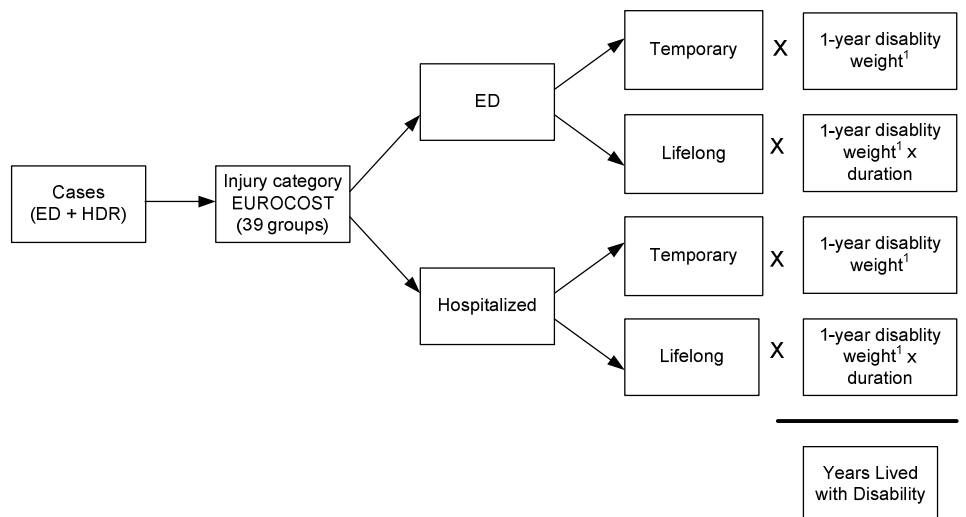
Cases (ED + HDR)

Injury category EUROCOST (39 groups)

ED

Hospitalized

Temporary

X

1-year disablity weight$^1$

Lifelong

X

1-year disablity weight$^1$ x duration

Temporary

X

1-year disablity weight$^1$

Lifelong

X

1-year disablity weight$^1$ x duration

Years Lived with Disability